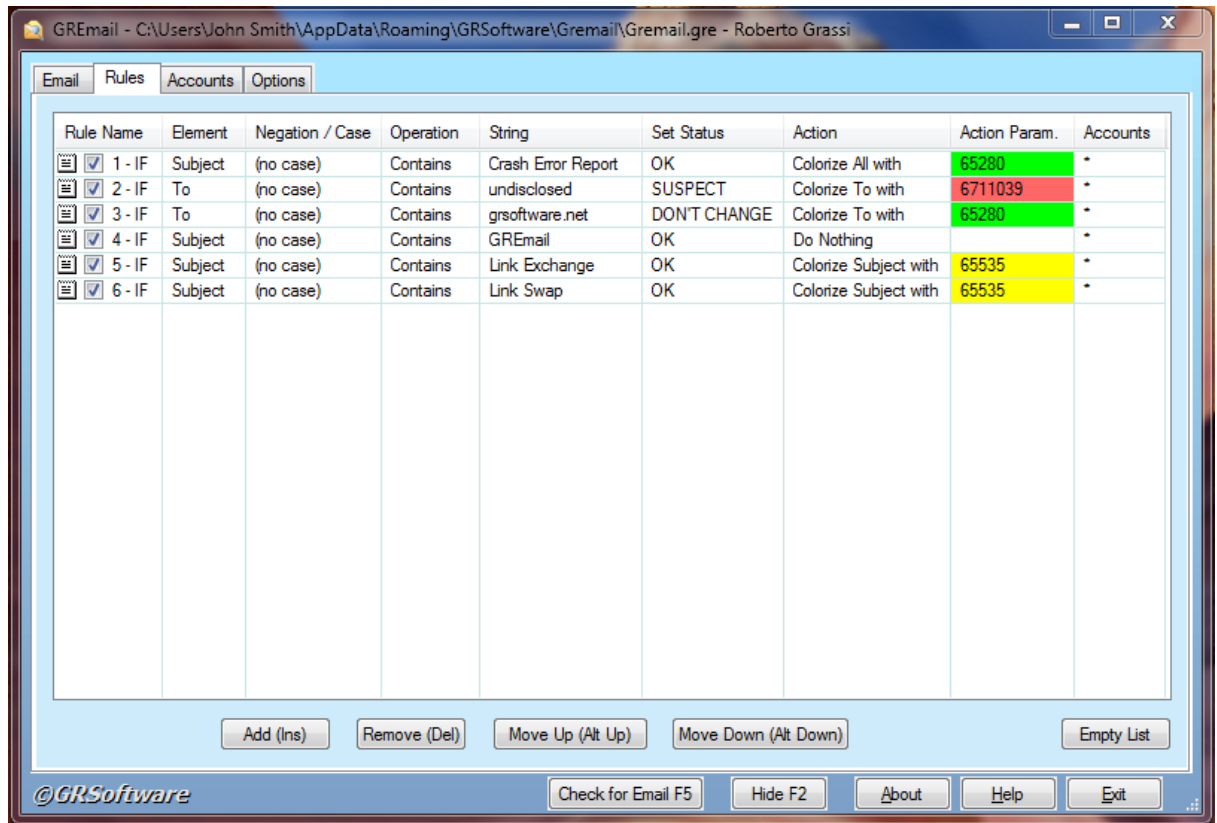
GREmail - C:\Users\John Smith\AppData\Roaming\GRSoftware\Gremail\Gremail.gre - Roberto Grassi

Email | Rules | Accounts | Options

| Rule Name | Element | Negation / Case | Operation | String | Set Status | Action | Action Param. | Accounts |
|---|---|---|---|---|---|---|---|---|
| 1 - IF | Subject | (no case) | Contains | Crash Error Report | OK | Colorize All with | 65280 | * |
| 2 - IF | To | (no case) | Contains | undisclosed | SUSPECT | Colorize To with | 6711039 | * |
| 3 - IF | To | (no case) | Contains | grsoftware.net | DON'T CHANGE | Colorize To with | 65280 | * |
| 4 - IF | Subject | (no case) | Contains | GREmail | OK | Do Nothing | | * |
| 5 - IF | Subject | (no case) | Contains | Link Exchange | OK | Colorize Subject with | 65535 | * |
| 6 - IF | Subject | (no case) | Contains | Link Swap | OK | Colorize Subject with | 65535 | * |

Add (Ins) | Remove (Del) | Move Up (Alt Up) | Move Down (Alt Down) | Empty List

©GRSoftware | Check for Email F5 | Hide F2 | About | Help | Exit